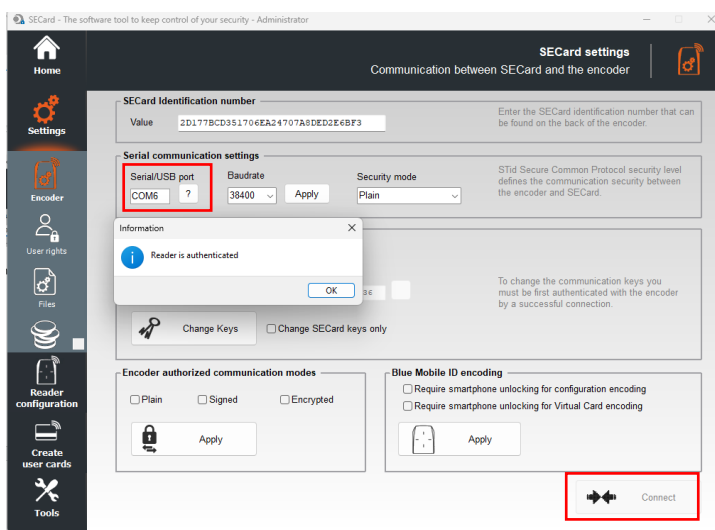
SECard - The software tool to keep control of your security - Administrator

Home

Settings

Encoder

User rights

Files

Reader configuration

Create user cards

Tools

SECard settings
Communication between SECard and the encoder

SECard Identification number
Value 2D177BCD351706EA24707A8DED2E6BF3
Enter the SECard identification number that can be found on the back of the encoder.

Serial communication settings
Serial/USB port
COM6 ?
Baudrate
38400
Apply
Security mode
Plain
STid Secure Common Protocol security level defines the communication security between the encoder and SECard.

Information
Reader is authenticated
OK

To change the communication keys you must be first authenticated with the encoder by a successful connection.

Change Keys
Change SECard keys only

Encoder authorized communication modes
Plain
Signed
Encrypted
Apply

Blue Mobile ID encoding
Require smartphone unlocking for configuration encoding
Require smartphone unlocking for Virtual Card encoding
Apply

Connect